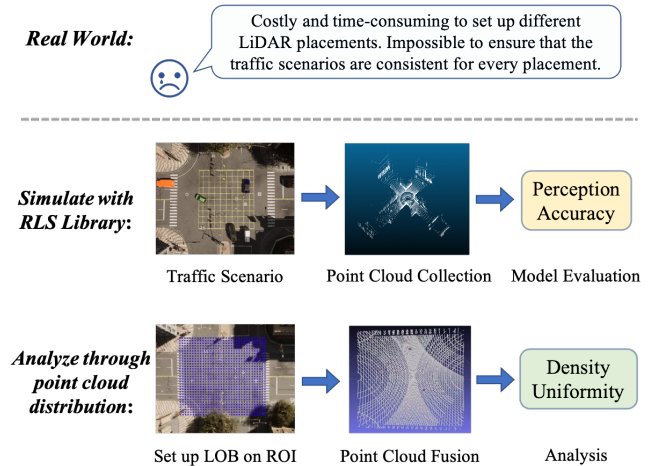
Real World:

Costly and time-consuming to set up different LiDAR placements. Impossible to ensure that the traffic scenarios are consistent for every placement.

Simulate with RLS Library:

Perception Accuracy

Traffic Scenario

Point Cloud Collection

Model Evaluation

Analyze through point cloud distribution:

Density Uniformity

Set up LOB on ROI

Point Cloud Fusion

Analysis